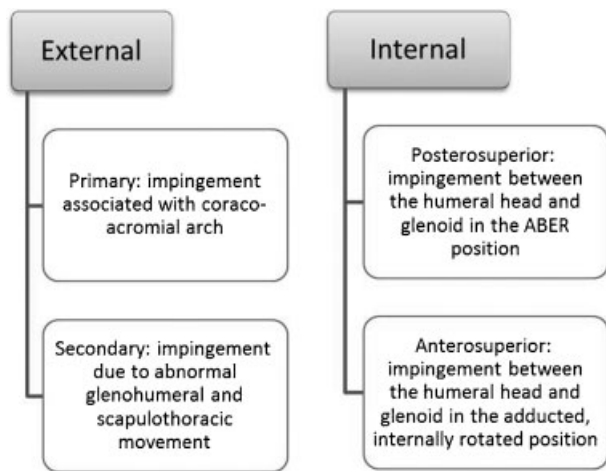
External

Primary: impingement associated with coracoacromial arch

Secondary: impingement due to abnormal glenohumeral and scapulothoracic movement

Internal

Posterosuperior: impingement between the humeral head and glenoid in the ABER position

Anterosuperior: impingement between the humeral head and glenoid in the adducted, internally rotated position